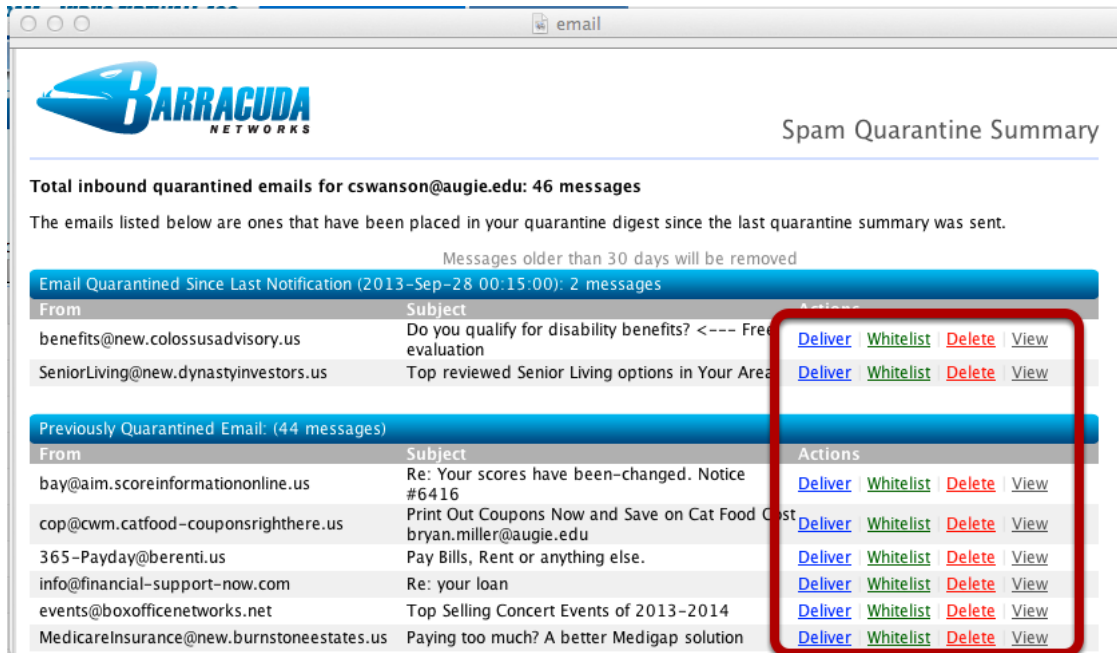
email

BARRACUDA NETWORKS

Spam Quarantine Summary

Total inbound quarantined emails for cswanson@augie.edu: 46 messages

The emails listed below are ones that have been placed in your quarantine digest since the last quarantine summary was sent.

Messages older than 30 days will be removed

Email Quarantined Since Last Notification (2013-Sep-28 00:15:00): 2 messages

| From | Subject | Actions |
|---|---|---|
| benefits@new.colossusadvisory.us | Do you qualify for disability benefits? <--- Fre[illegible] evaluation | Deliver \| Whitelist \| Delete \| View |
| SeniorLiving@new.dynastyinvestors.us | Top reviewed Senior Living options in Your Area | Deliver \| Whitelist \| Delete \| View |

Previously Quarantined Email: (44 messages)

| From | Subject | Actions |
|---|---|---|
| bay@aim.scoreinformationonline.us | Re: Your scores have been-changed. Notice #6416 | Deliver \| Whitelist \| Delete \| View |
| cop@cwm.catfood-couponsrighthere.us | Print Out Coupons Now and Save on Cat Food C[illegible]st bryan.miller@augie.edu | Deliver \| Whitelist \| Delete \| View |
| 365-Payday@berenti.us | Pay Bills, Rent or anything else. | Deliver \| Whitelist \| Delete \| View |
| info@financial-support-now.com | Re: your loan | Deliver \| Whitelist \| Delete \| View |
| events@boxofficenetworks.net | Top Selling Concert Events of 2013-2014 | Deliver \| Whitelist \| Delete \| View |
| MedicareInsurance@new.burnstoneestates.us | Paying too much? A better Medigap solution | Deliver \| Whitelist \| Delete \| View |